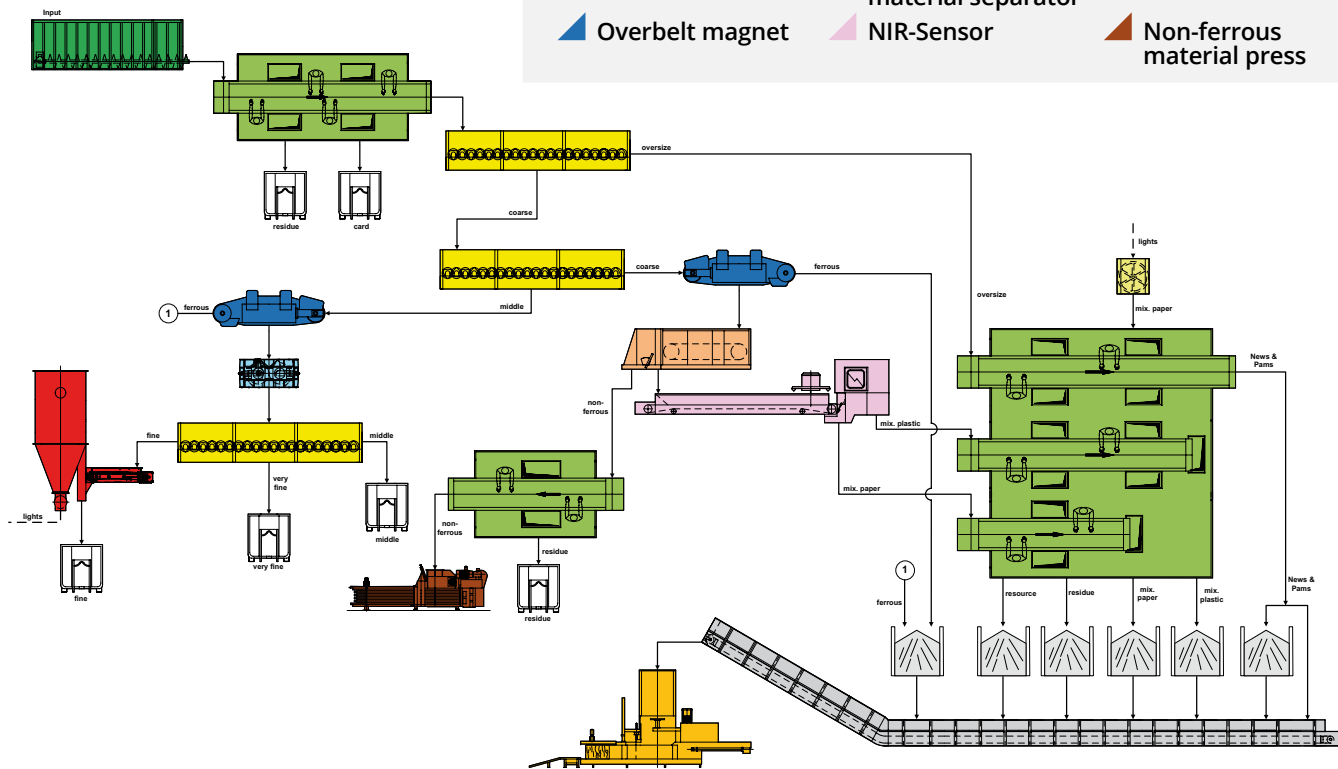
material separator

Overbelt magnet

NIR-Sensor

Non-ferrous material press

Input

residue

card

oversize

coarse

coarse

ferrous

middle

ferrous

1

lights

mix. paper

oversize

News & Pams

non-ferrous

mix. plastic

mix. paper

fine

middle

very fine

middle

very fine

lights

fine

non-ferrous

residue

residue

1

ferrous

resource

residue

mix. paper

mix. plastic

News & Pams